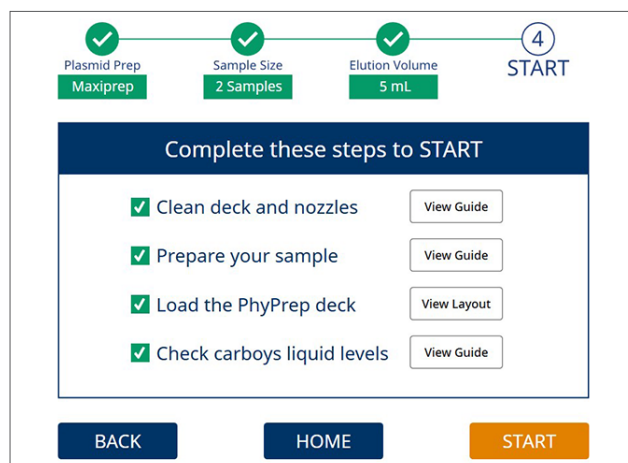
Plasmid Prep
Maxiprep

Sample Size
2 Samples

Elution Volume
5 mL

4
START

Complete these steps to START

Clean deck and nozzles
View Guide

Prepare your sample
View Guide

Load the PhyPrep deck
View Layout

Check carboys liquid levels
View Guide

BACK
HOME
START